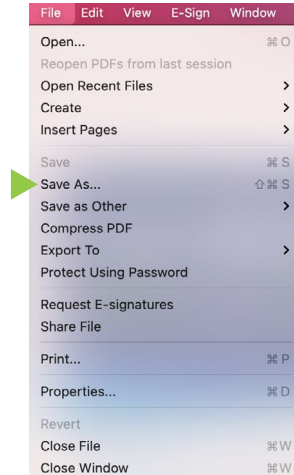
File Edit View E-Sign Window

Open... ⌘O
Reopen PDFs from last session
Open Recent Files >
Create >
Insert Pages >

Save ⌘S
Save As... ⇧⌘S
Save as Other >
Compress PDF
Export To >
Protect Using Password

Request E-signatures
Share File

Print... ⌘P

Properties... ⌘D

Revert
Close File ⌘W
Close Window ⌘W